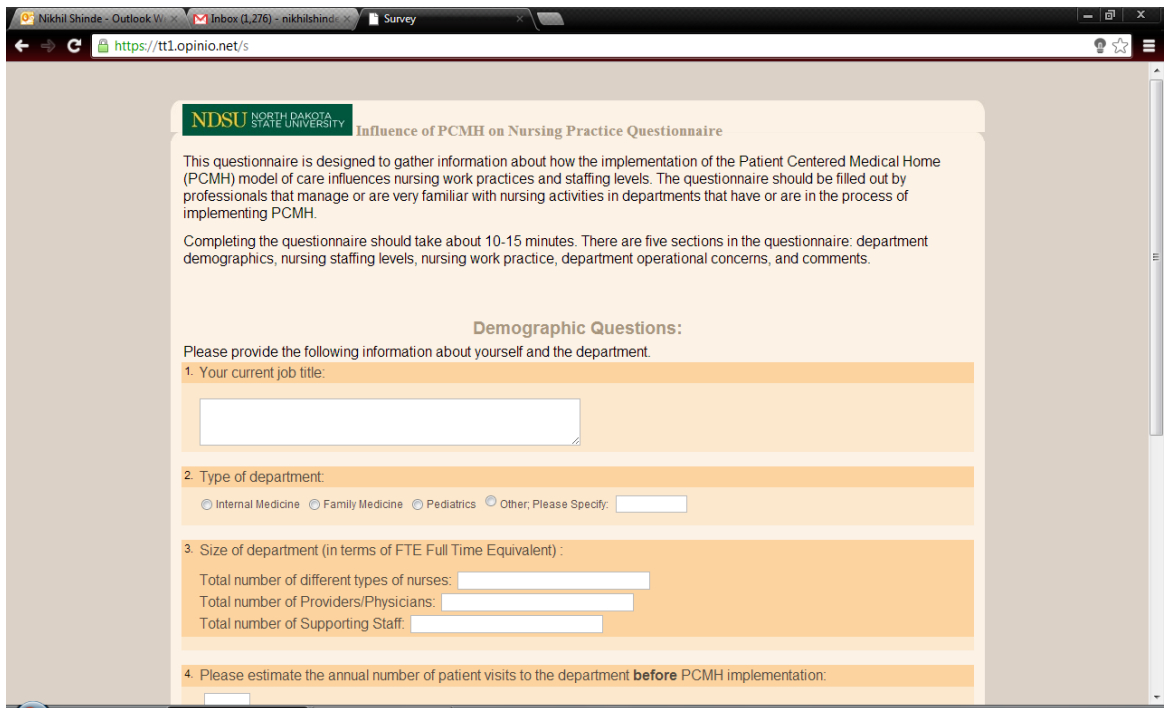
Nikhil Shinde - Outlook W
Inbox (1,276) - nikhilshind
Survey

https://tt1.opinio.net/s

NDSU NORTH DAKOTA STATE UNIVERSITY Influence of PCMH on Nursing Practice Questionnaire

This questionnaire is designed to gather information about how the implementation of the Patient Centered Medical Home (PCMH) model of care influences nursing work practices and staffing levels. The questionnaire should be filled out by professionals that manage or are very familiar with nursing activities in departments that have or are in the process of implementing PCMH.

Completing the questionnaire should take about 10-15 minutes. There are five sections in the questionnaire: department demographics, nursing staffing levels, nursing work practice, department operational concerns, and comments.

Demographic Questions:

Please provide the following information about yourself and the department.

1. Your current job title:

2. Type of department:

Internal Medicine Family Medicine Pediatrics Other; Please Specify:

3. Size of department (in terms of FTE Full Time Equivalent) :

Total number of different types of nurses:
Total number of Providers/Physicians:
Total number of Supporting Staff:

4. Please estimate the annual number of patient visits to the department **before** PCMH implementation: